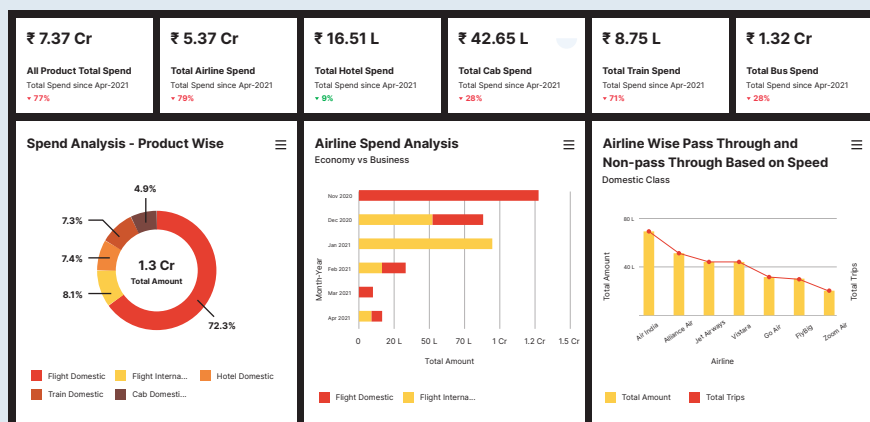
₹ 7.37 Cr
All Product Total Spend
Total Spend since Apr-2021
▾ 77%

₹ 5.37 Cr
Total Airline Spend
Total Spend since Apr-2021
▾ 79%

₹ 16.51 L
Total Hotel Spend
Total Spend since Apr-2021
▴ 9%

₹ 42.65 L
Total Cab Spend
Total Spend since Apr-2021
▾ 28%

₹ 8.75 L
Total Train Spend
Total Spend since Apr-2021
▾ 71%

₹ 1.32 Cr
Total Bus Spend
Total Spend since Apr-2021
▾ 28%

Spend Analysis - Product Wise

4.9%
7.3%
7.4%
8.1%
72.3%
1.3 Cr
Total Amount

Flight Domestic
Flight Interna...
Hotel Domestic
Train Domestic
Cab Domesti...

Airline Spend Analysis
Economy vs Business

Nov 2020
Dec 2020
Jan 2021
Feb 2021
Mar 2021
Apr 2021
Month-Year
0
20 L
50 L
70 L
1 Cr
1.2 Cr
1.5 Cr
Total Amount

Flight Domestic
Flight Interna...

Airline Wise Pass Through and Non-pass Through Based on Speed
Domestic Class

80 L
40 L
Total Amount
Total Trips
Air India
Alliance Air
Jet Airways
Vistara
Go Air
FlyBig
Zoom Air
Airline

Total Amount
Total Trips